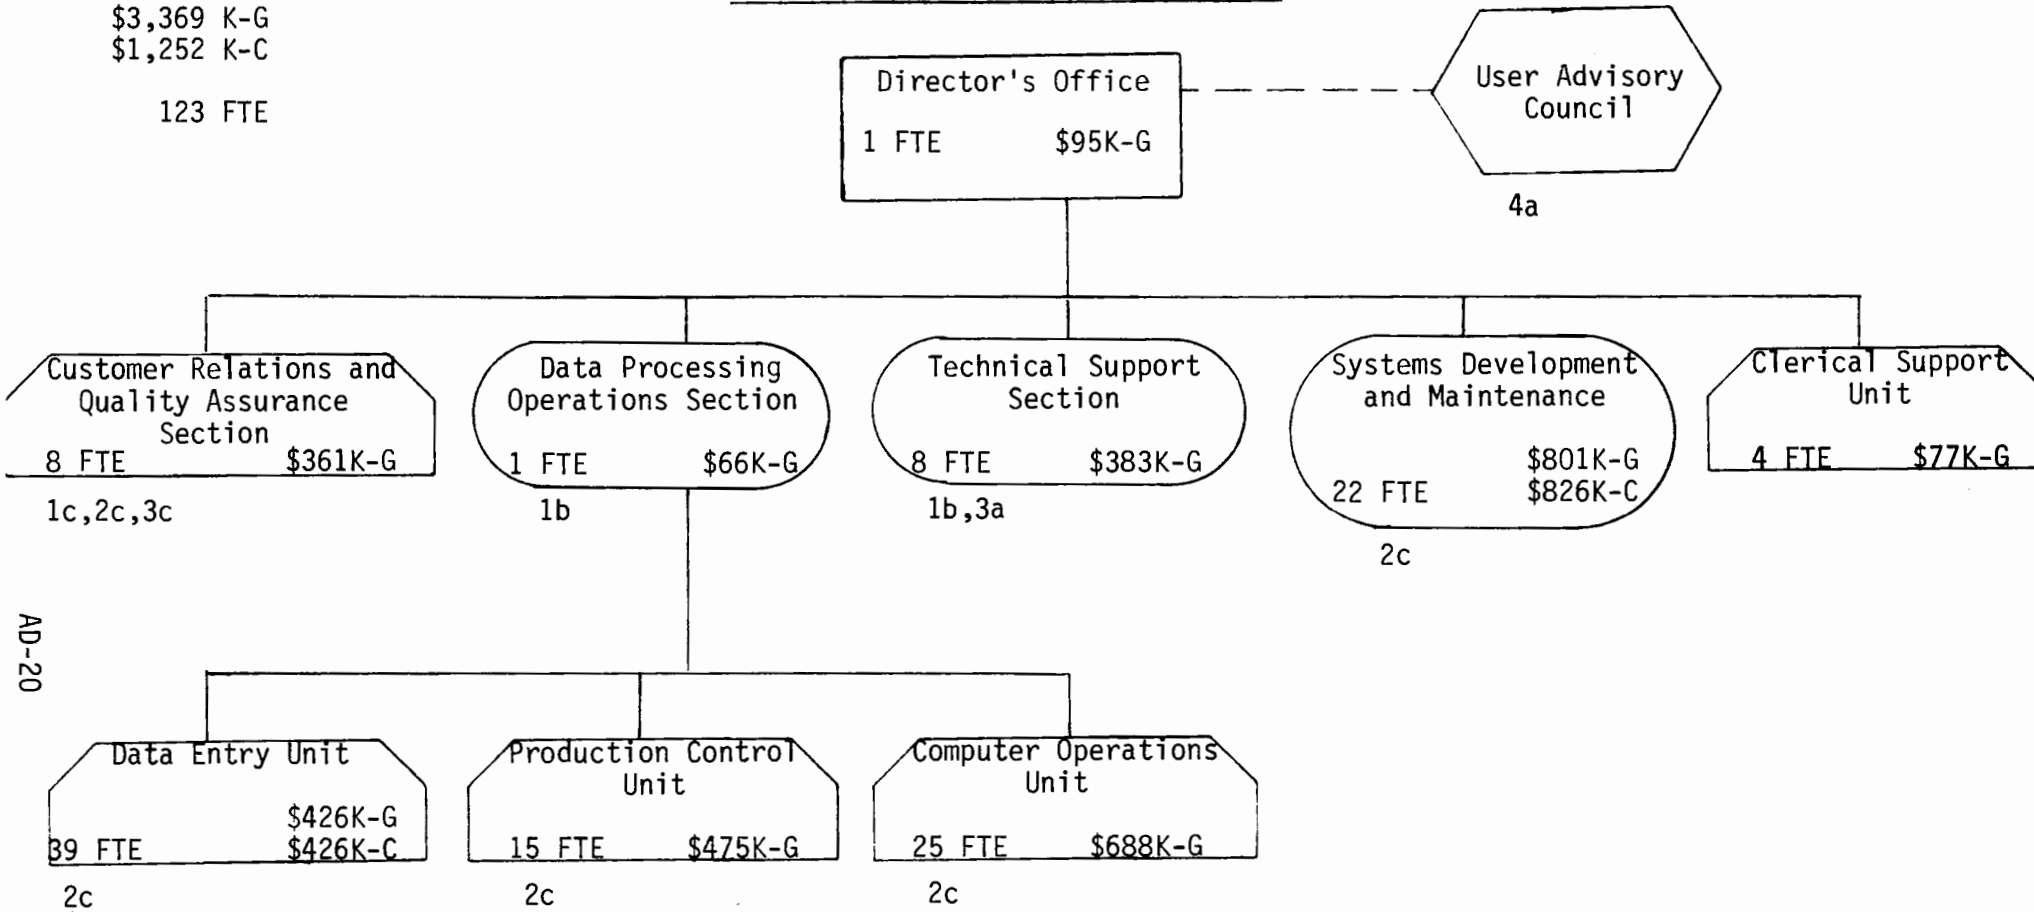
$3,369 K-G
$1,252 K-C

123 FTE

Director's Office
1 FTE $95K-G

User Advisory Council
4a

Customer Relations and Quality Assurance Section
8 FTE $361K-G
1c,2c,3c

Data Processing Operations Section
1 FTE $66K-G
1b

Technical Support Section
8 FTE $383K-G
1b,3a

Systems Development and Maintenance
$801K-G
22 FTE $826K-C
2c

Clerical Support Unit
4 FTE $77K-G

AD-20

Data Entry Unit
$426K-G
39 FTE $426K-C
2c

Production Control Unit
15 FTE $475K-G
2c

Computer Operations Unit
25 FTE $688K-G
2c